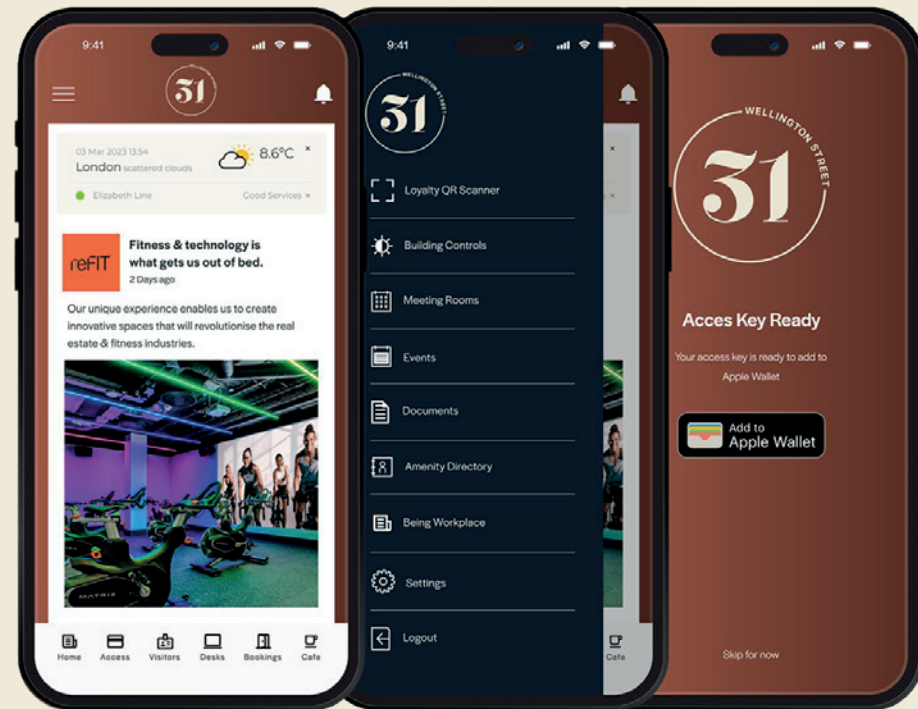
9:41

31

03 Mar 2023 13:54
London scattered clouds
8.6°C
×
Elizabeth Line
Good Services ×

reFIT
Fitness & technology is what gets us out of bed.
2 Days ago

Our unique experience enables us to create innovative spaces that will revolutionise the real estate & fitness industries.

MATRIX

Home
Access
Visitors
Desks
Bookings
Cafe

9:41

31 WELLINGTON STREET

Loyalty QR Scanner
Building Controls
Meeting Rooms
Events
Documents
Amenity Directory
Being Workplace
Settings
Logout

Cafe

31 WELLINGTON STREET

Acces Key Ready
Your access key is ready to add to Apple Wallet

Add to Apple Wallet

Skip for now